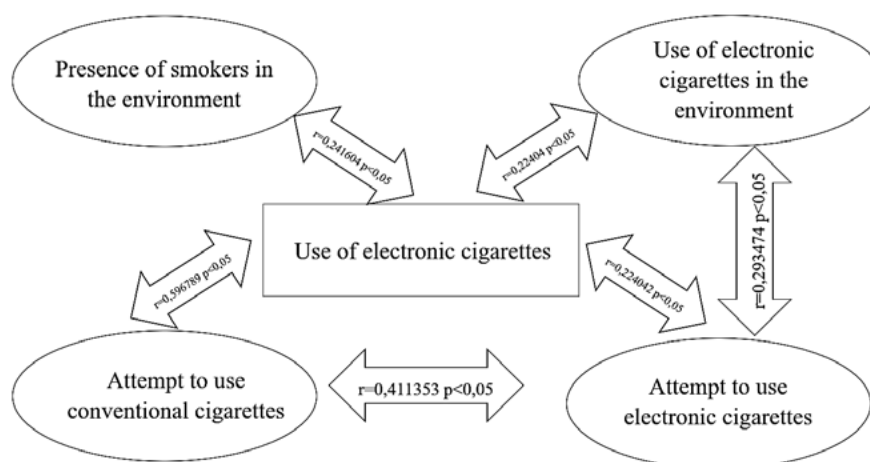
Presence of smokers in the environment

Use of electronic cigarettes in the environment

r=0,241604 p<0,05

r=0,22404 p<0,05

r=0,293474 p<0,05

Use of electronic cigarettes

r=0,596789 p<0,05

r=0,224042 p<0,05

Attempt to use conventional cigarettes

r=0,411353 p<0,05

Attempt to use electronic cigarettes